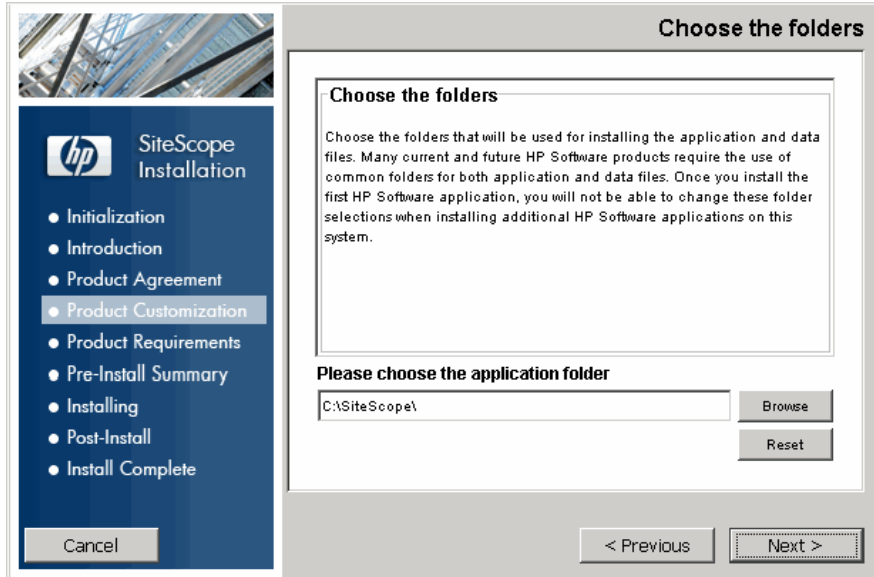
Choose the folders

hp SiteScope Installation

Initialization
Introduction
Product Agreement
Product Customization
Product Requirements
Pre-Install Summary
Installing
Post-Install
Install Complete

Cancel

Choose the folders

Choose the folders that will be used for installing the application and data files. Many current and future HP Software products require the use of common folders for both application and data files. Once you install the first HP Software application, you will not be able to change these folder selections when installing additional HP Software applications on this system.

Please choose the application folder

C:\SiteScope\

Browse

Reset

< Previous

Next >